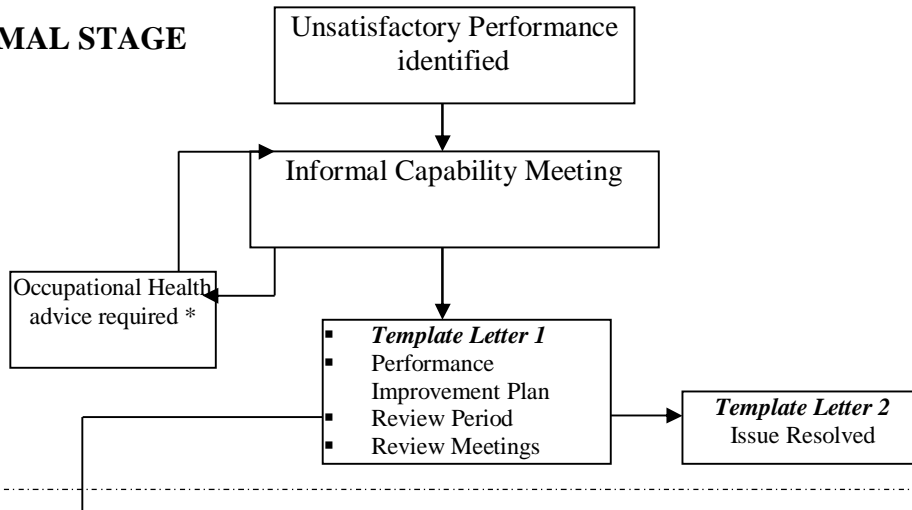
MAL STAGE

Unsatisfactory Performance identified

Informal Capability Meeting

Occupational Health advice required *

- *Template Letter 1*
- Performance Improvement Plan
- Review Period
- Review Meetings

*Template Letter 2*
Issue Resolved